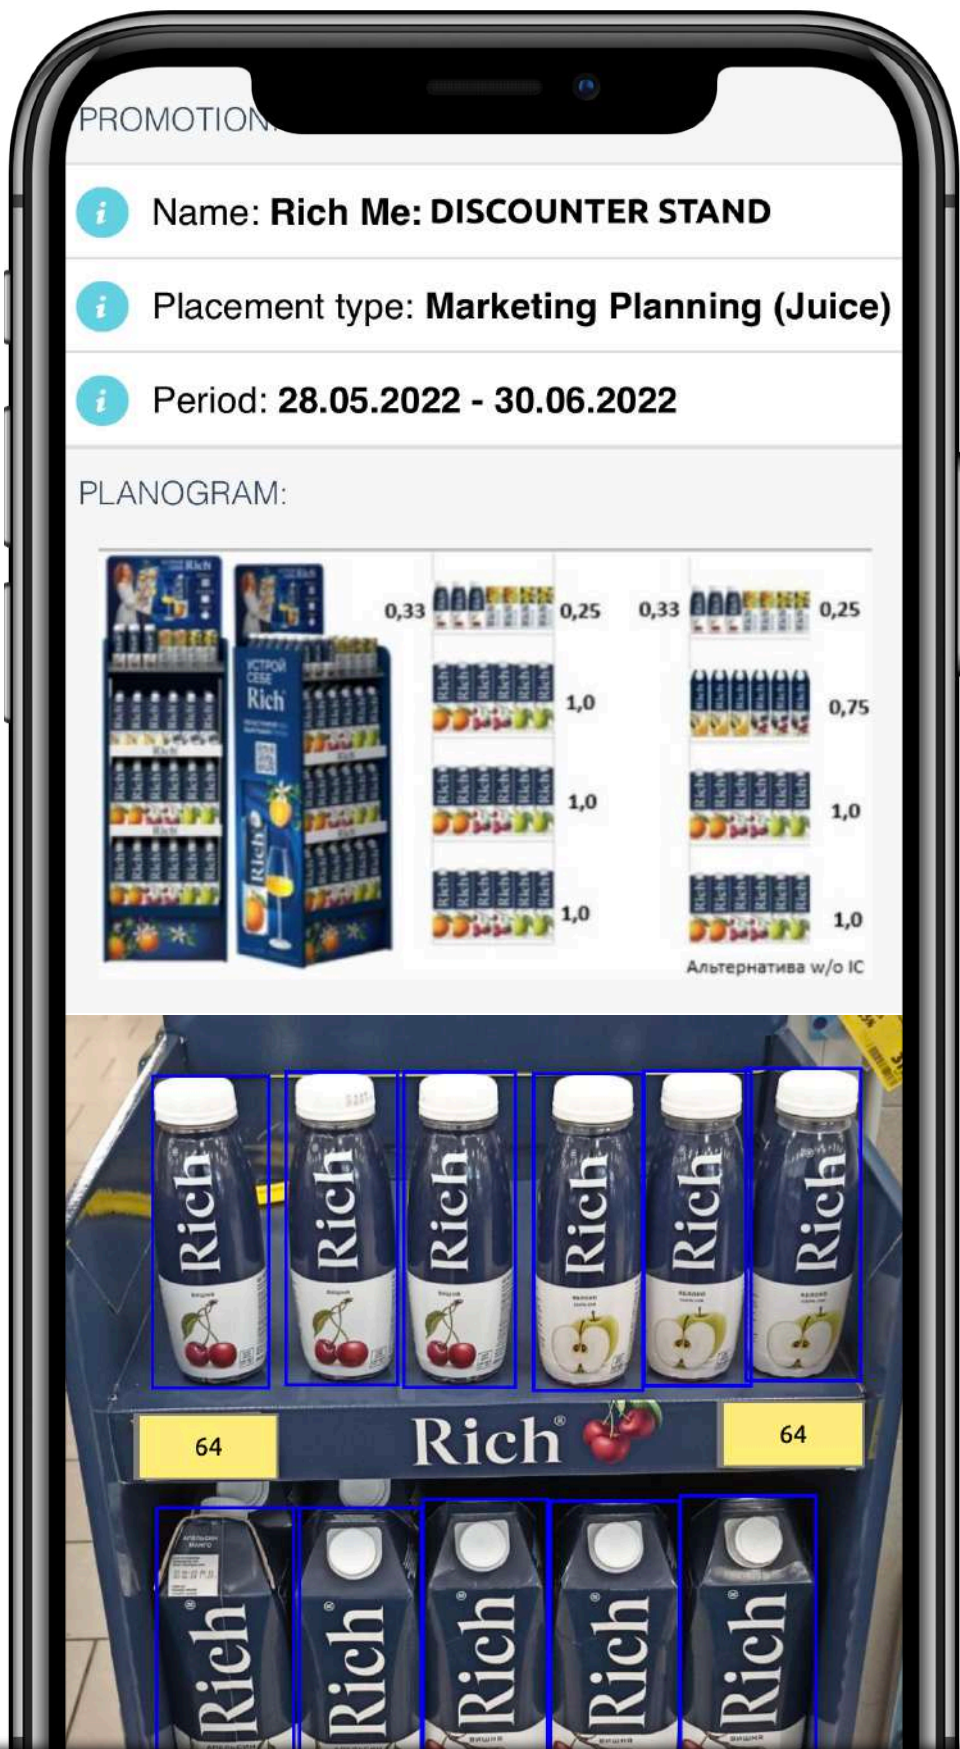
PROMOTION

Name: Rich Me: DISCOUNTER STAND

Placement type: Marketing Planning (Juice)

Period: 28.05.2022 - 30.06.2022

PLANOGRAM:

0,33 0,25 0,33 0,25

1,0 0,75

1,0 1,0

1,0 1,0

Альтернатива w/o IC

Rich Rich Rich Rich Rich Rich

64 Rich 64

Rich Rich Rich Rich Rich